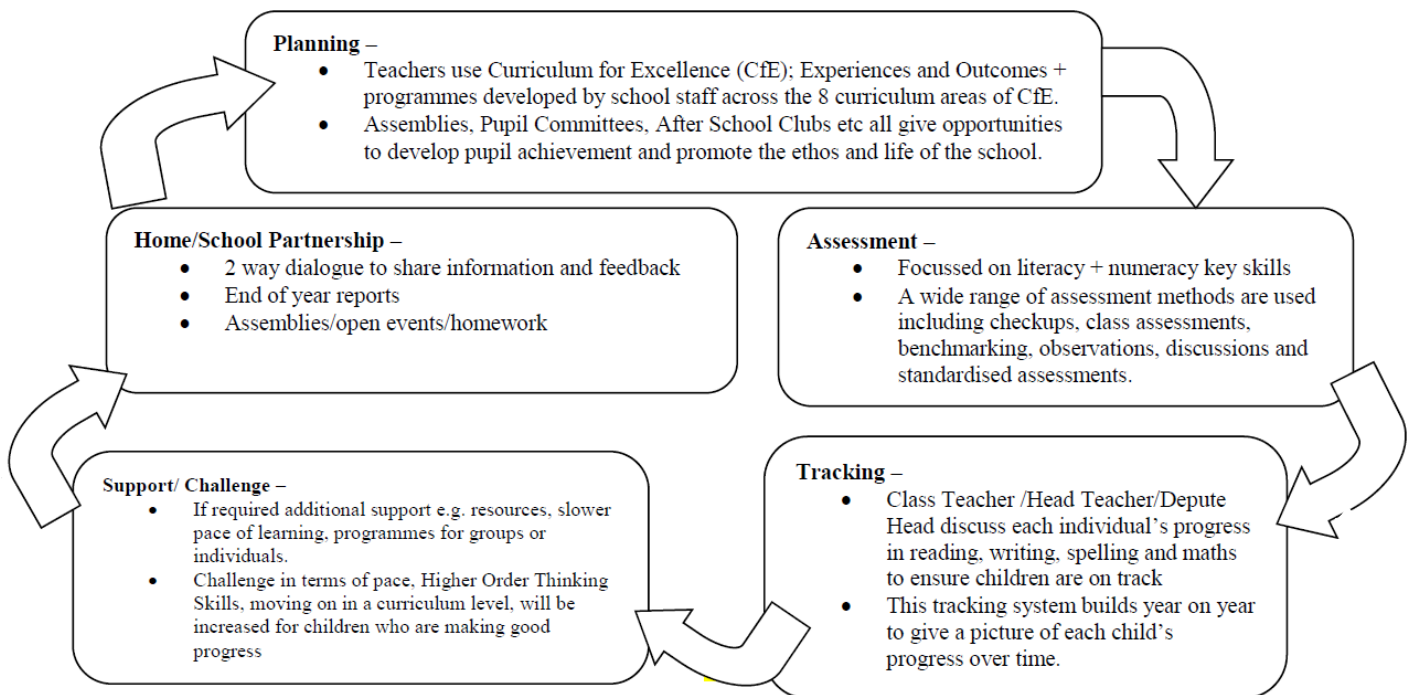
Planning –
- Teachers use Curriculum for Excellence (CfE); Experiences and Outcomes + programmes developed by school staff across the 8 curriculum areas of CfE.
- Assemblies, Pupil Committees, After School Clubs etc all give opportunities to develop pupil achievement and promote the ethos and life of the school.

Assessment –
- Focussed on literacy + numeracy key skills
- A wide range of assessment methods are used including checkups, class assessments, benchmarking, observations, discussions and standardised assessments.

Tracking –
- Class Teacher /Head Teacher/Depute Head discuss each individual's progress in reading, writing, spelling and maths to ensure children are on track
- This tracking system builds year on year to give a picture of each child's progress over time.

Support/ Challenge –
- If required additional support e.g. resources, slower pace of learning, programmes for groups or individuals.
- Challenge in terms of pace, Higher Order Thinking Skills, moving on in a curriculum level, will be increased for children who are making good progress

Home/School Partnership –
- 2 way dialogue to share information and feedback
- End of year reports
- Assemblies/open events/homework